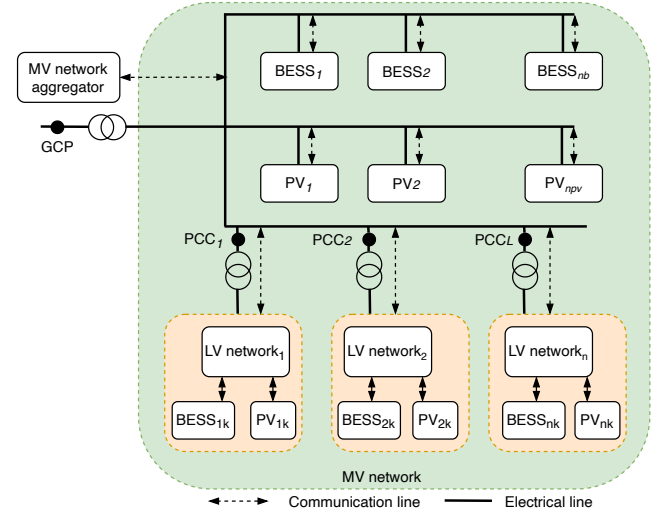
MV network aggregator

BESS$_1$

BESS$_2$

BESS$_{nb}$

GCP

PV$_1$

PV$_2$

PV$_{npv}$

PCC$_1$

PCC$_2$

PCC$_L$

LV network$_1$

LV network$_2$

LV network$_n$

BESS$_{1k}$

PV$_{1k}$

BESS$_{2k}$

PV$_{2k}$

BESS$_{nk}$

PV$_{nk}$

MV network

Communication line

Electrical line